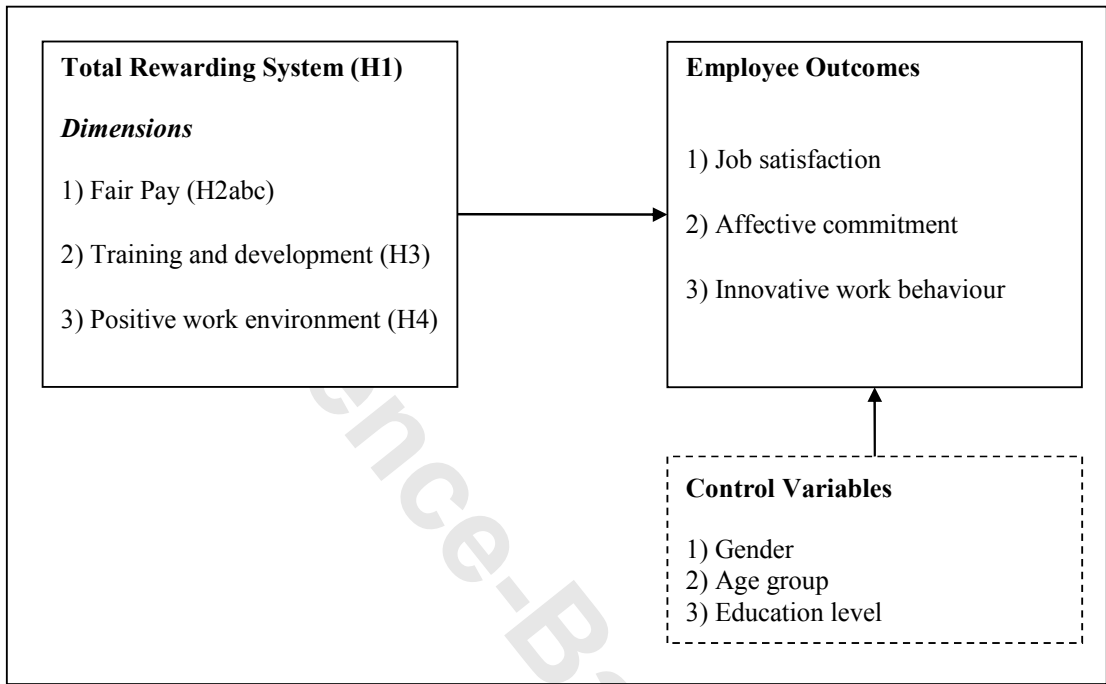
**Total Rewarding System (H1)**

*Dimensions*

1) Fair Pay (H2abc)

2) Training and development (H3)

3) Positive work environment (H4)

**Employee Outcomes**

1) Job satisfaction

2) Affective commitment

3) Innovative work behaviour

**Control Variables**

1) Gender
2) Age group
3) Education level

nce-B